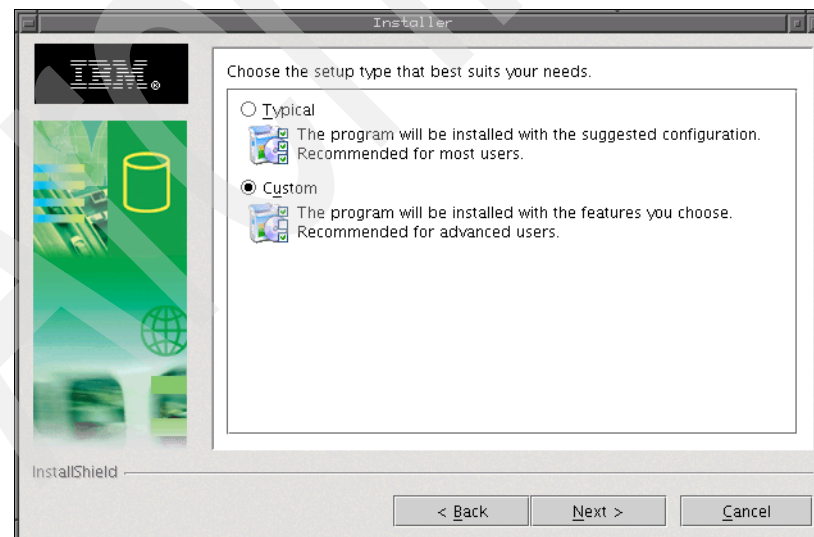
Installer

IBM.

Choose the setup type that best suits your needs.

Typical

The program will be installed with the suggested configuration. Recommended for most users.

Custom

The program will be installed with the features you choose. Recommended for advanced users.

InstallShield

< Back

Next >

Cancel